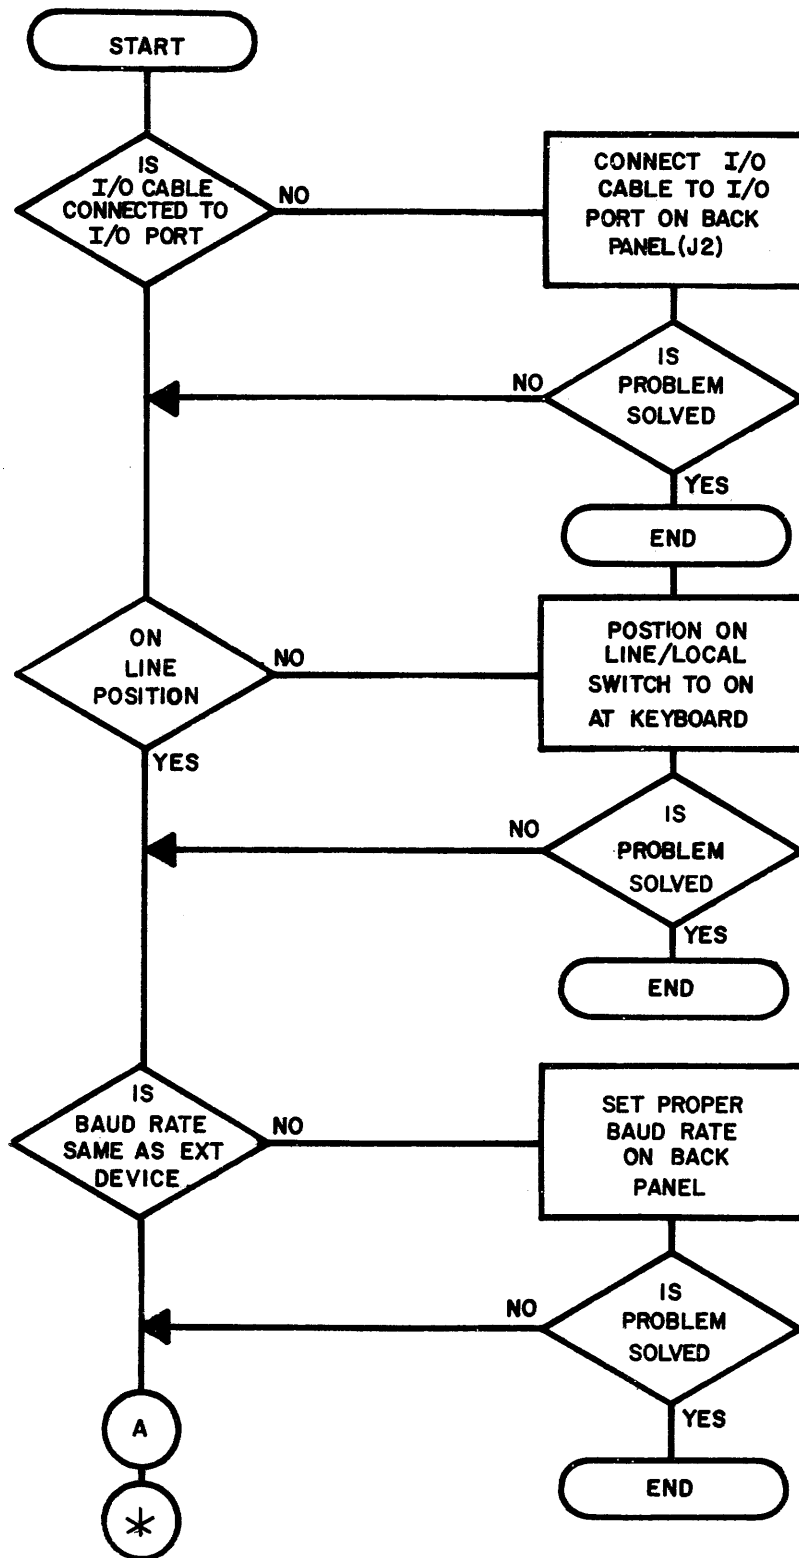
START

IS I/O CABLE CONNECTED TO I/O PORT

NO

CONNECT I/O CABLE TO I/O PORT ON BACK PANEL(J2)

NO

IS PROBLEM SOLVED

YES

END

ON LINE POSITION

NO

POSTION ON LINE/LOCAL SWITCH TO ON AT KEYBOARD

YES

NO

IS PROBLEM SOLVED

YES

END

IS BAUD RATE SAME AS EXT DEVICE

NO

SET PROPER BAUD RATE ON BACK PANEL

NO

IS PROBLEM SOLVED

YES

END

A

*